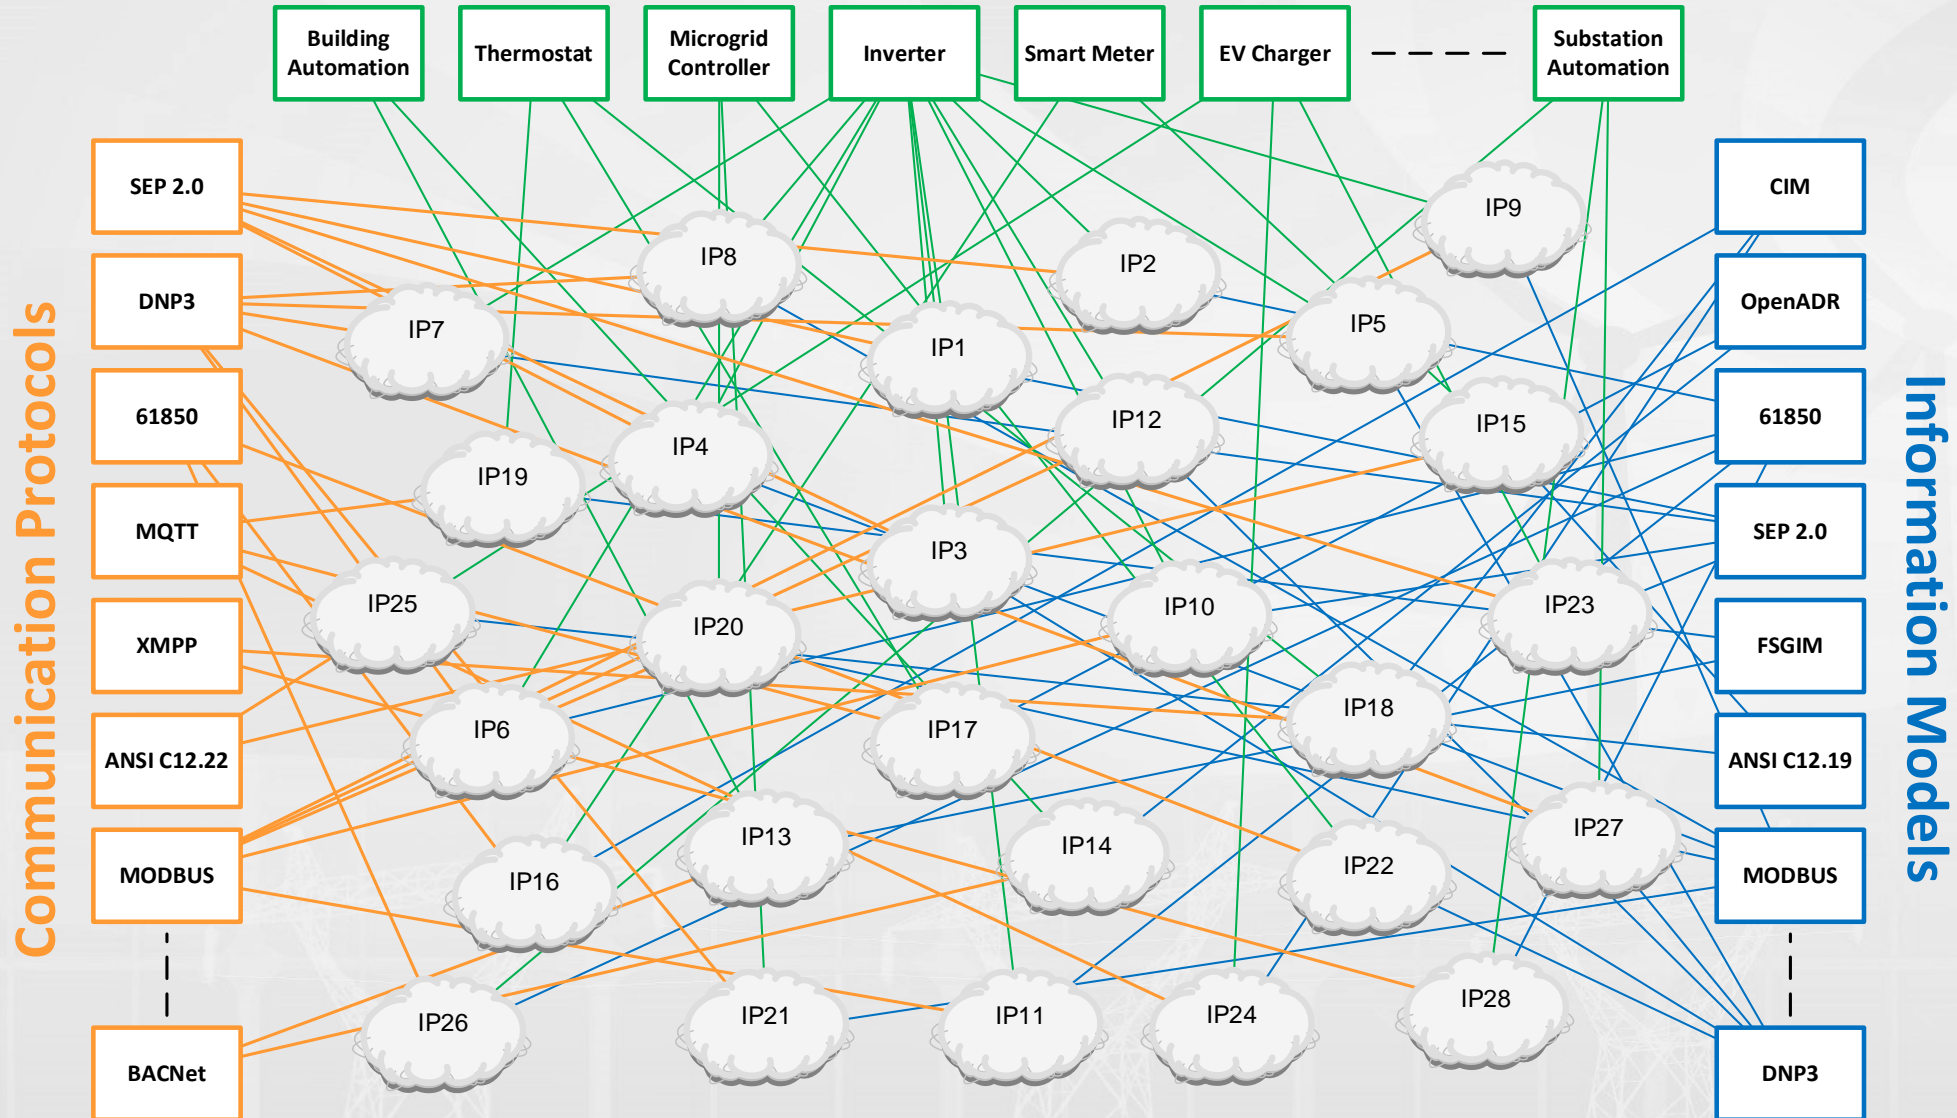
Building Automation
Thermostat
Microgrid Controller
Inverter
Smart Meter
EV Charger
Substation Automation

Communication Protocols

SEP 2.0
DNP3
61850
MQTT
XMPP
ANSI C12.22
MODBUS
BACNet

Information Models

CIM
OpenADR
61850
SEP 2.0
FSGIM
ANSI C12.19
MODBUS
DNP3

IP9
IP8
IP2
IP7
IP1
IP5
IP12
IP15
IP4
IP19
IP3
IP25
IP20
IP10
IP23
IP18
IP6
IP17
IP13
IP14
IP22
IP27
IP16
IP26
IP21
IP11
IP24
IP28